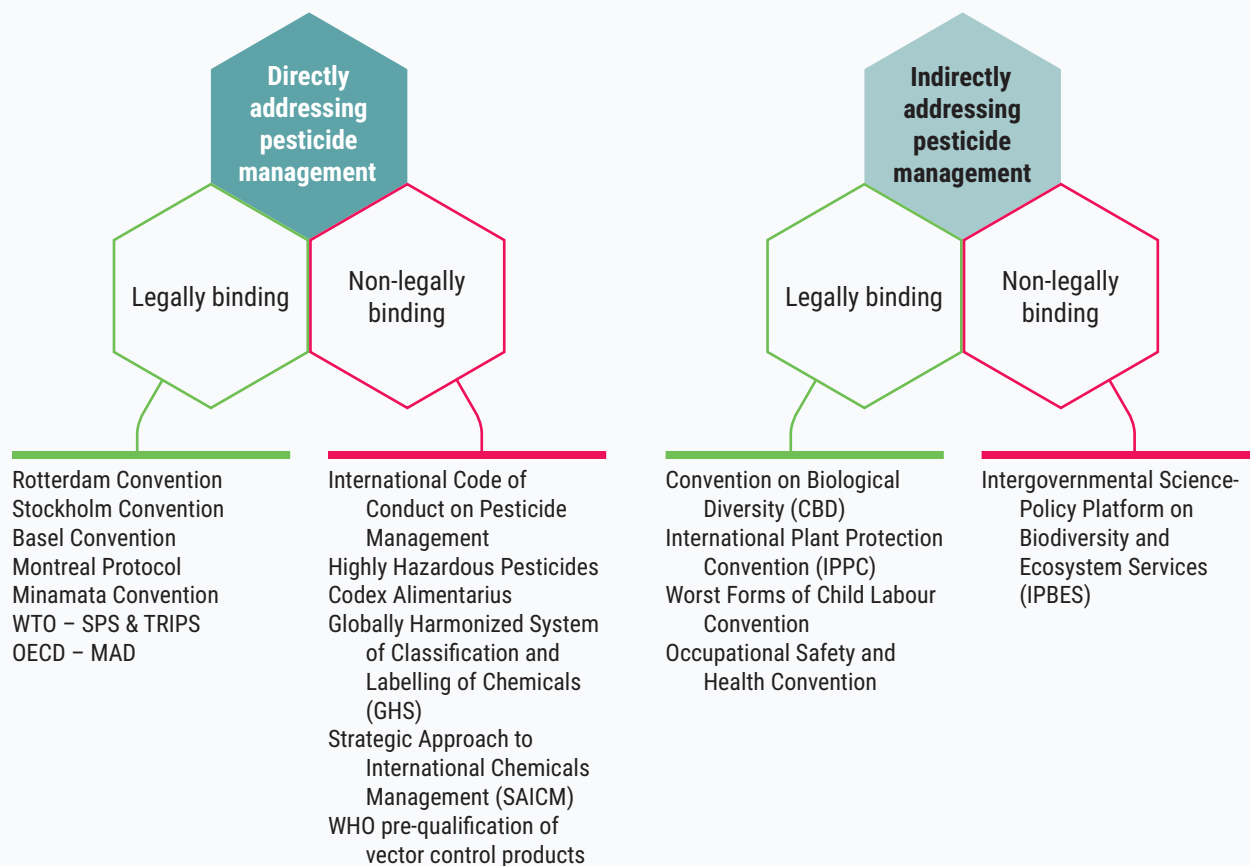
Directly addressing pesticide management

Legally binding

Non-legally binding

Rotterdam Convention
Stockholm Convention
Basel Convention
Montreal Protocol
Minamata Convention
WTO – SPS & TRIPS
OECD – MAD

International Code of Conduct on Pesticide Management
Highly Hazardous Pesticides
Codex Alimentarius
Globally Harmonized System of Classification and Labelling of Chemicals (GHS)
Strategic Approach to International Chemicals Management (SAICM)
WHO pre-qualification of vector control products

Indirectly addressing pesticide management

Legally binding

Non-legally binding

Convention on Biological Diversity (CBD)
International Plant Protection Convention (IPPC)
Worst Forms of Child Labour Convention
Occupational Safety and Health Convention

Intergovernmental Science-Policy Platform on Biodiversity and Ecosystem Services (IPBES)